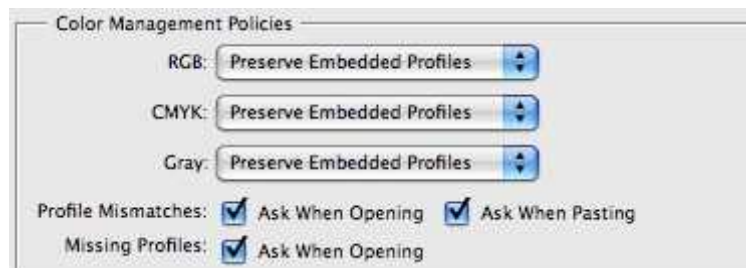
Color Management Policies

RGB: Preserve Embedded Profiles

CMYK: Preserve Embedded Profiles

Gray: Preserve Embedded Profiles

Profile Mismatches: Ask When Opening Ask When Pasting

Missing Profiles: Ask When Opening